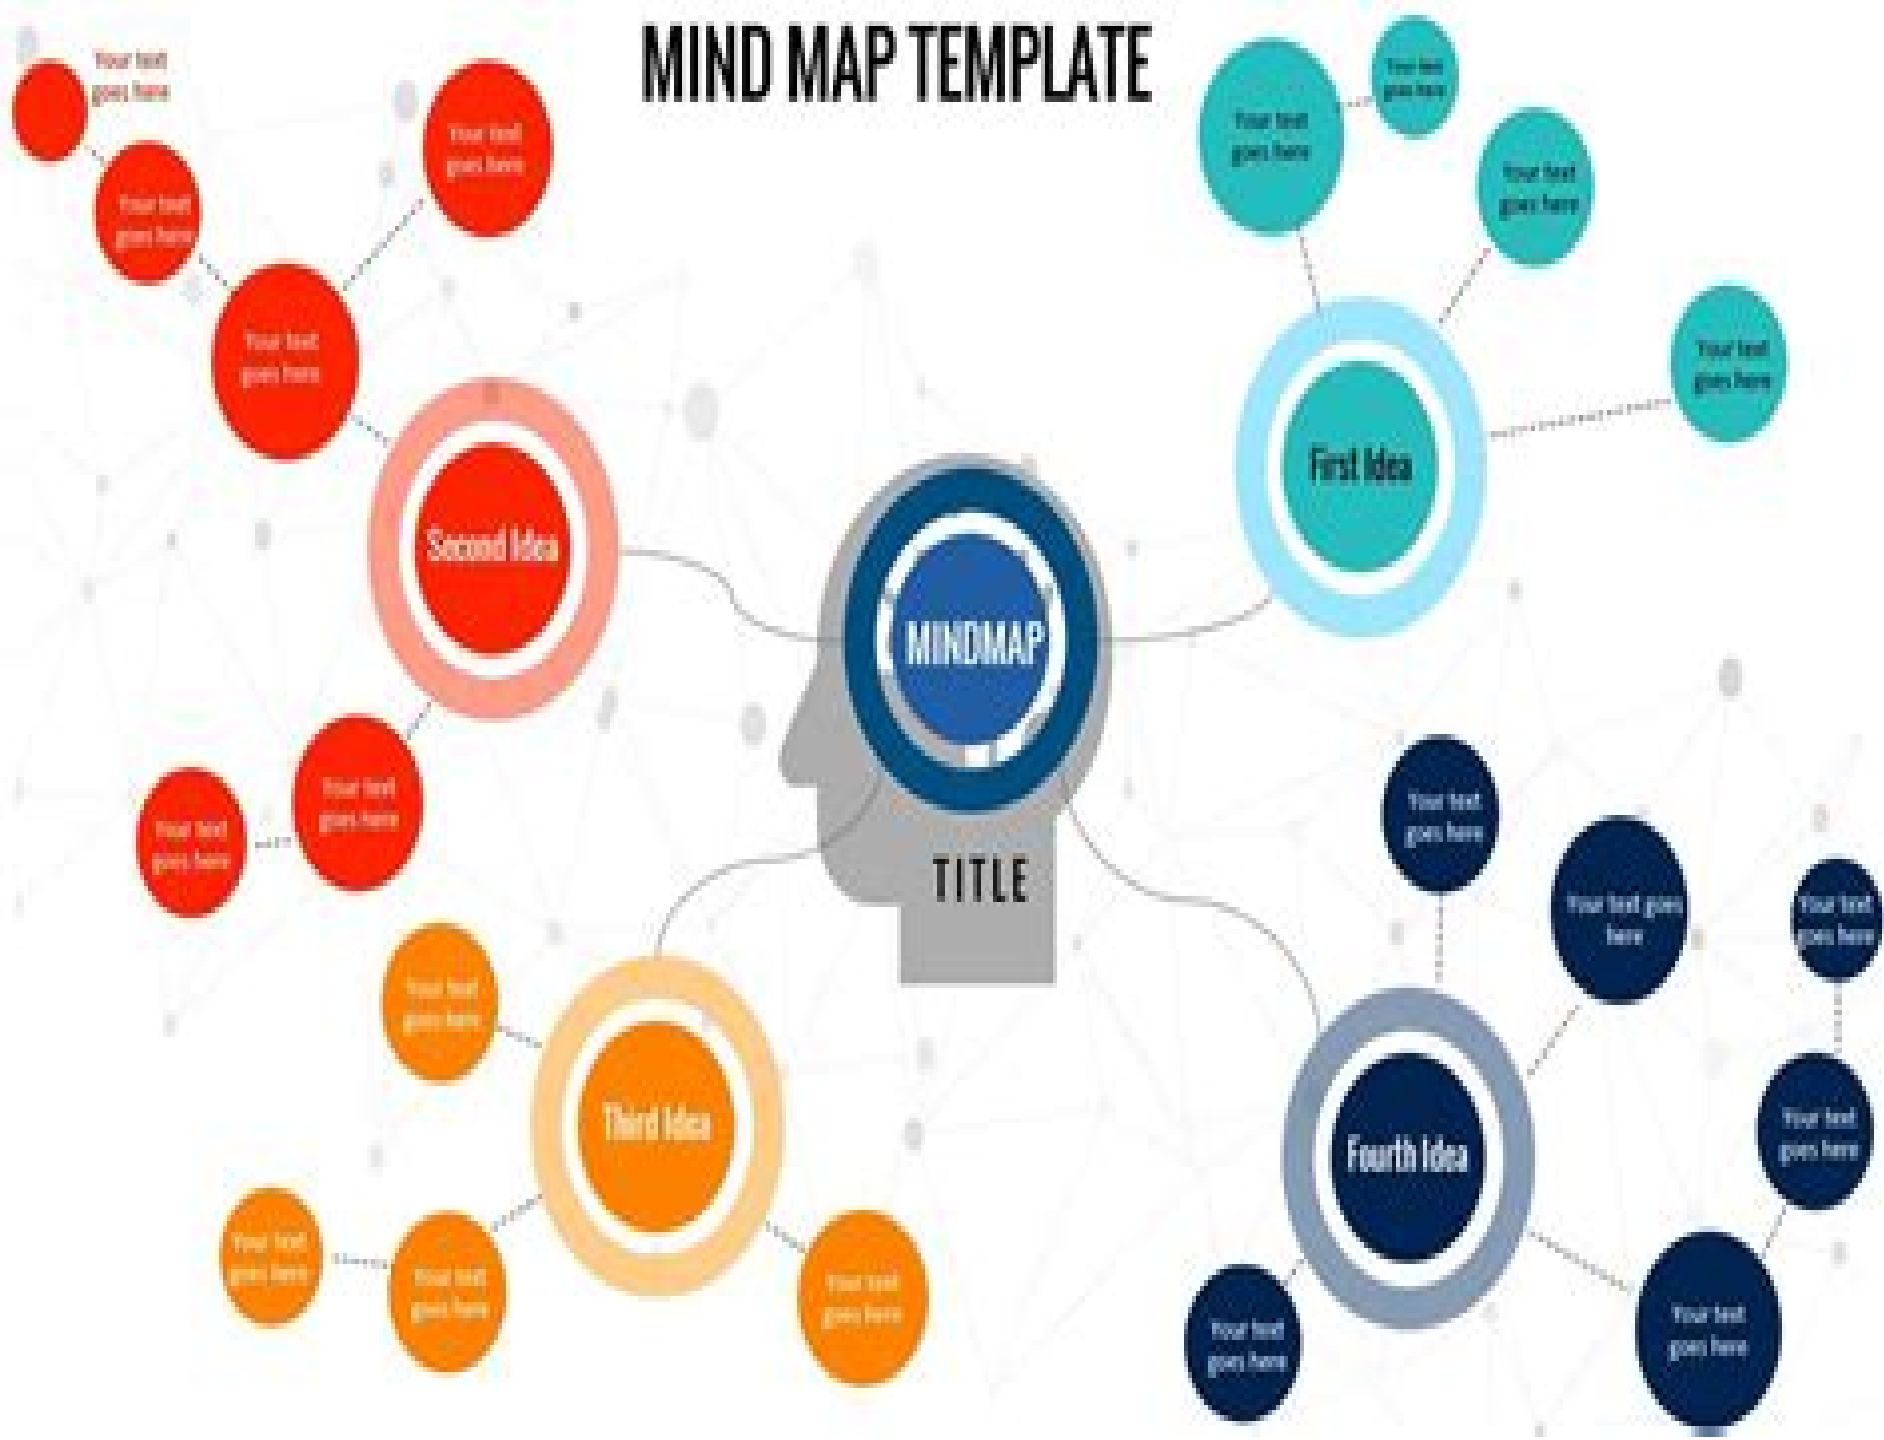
MIND MAP TEMPLATE

Your text goes here

Your text goes here

Your text goes here

Your text goes here

Second Idea

Your text goes here

Your text goes here

Your text goes here

Your text goes here

Your text goes here

Your text goes here

First Idea

Your text goes here

MINDMAP

TITLE

Your text goes here

Third Idea

Your text goes here

Your text goes here

Your text goes here

Your text goes here

Your text goes here

Your text goes here

Your text goes here

Fourth Idea

Your text goes here

Your text goes here

Your text goes here